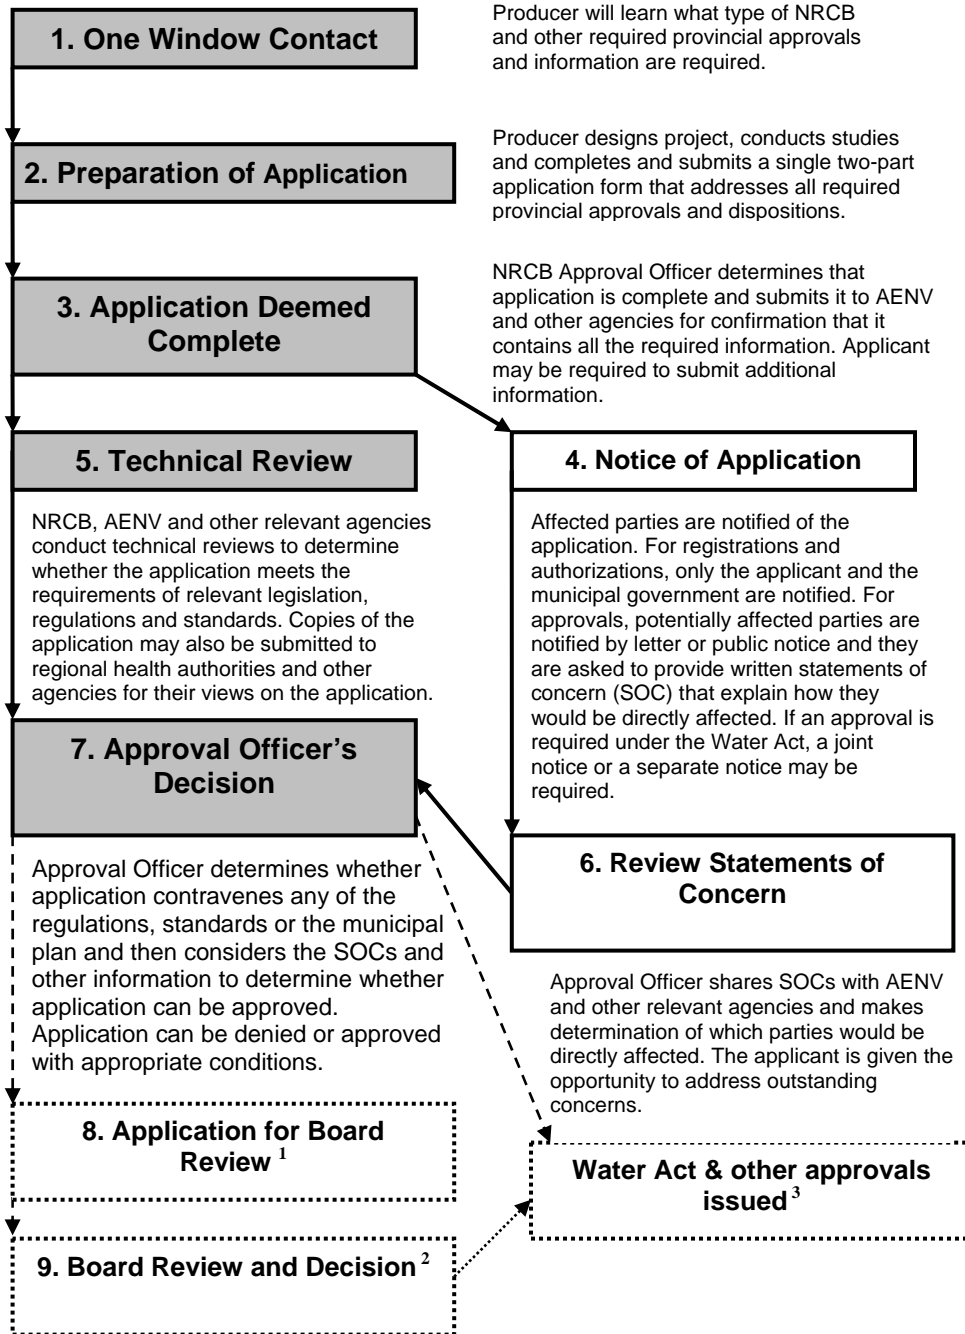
1. One Window Contact

Producer will learn what type of NRCB and other required provincial approvals and information are required.

2. Preparation of Application

Producer designs project, conducts studies and completes and submits a single two-part application form that addresses all required provincial approvals and dispositions.

3. Application Deemed Complete

NRCB Approval Officer determines that application is complete and submits it to AENV and other agencies for confirmation that it contains all the required information. Applicant may be required to submit additional information.

5. Technical Review

NRCB, AENV and other relevant agencies conduct technical reviews to determine whether the application meets the requirements of relevant legislation, regulations and standards. Copies of the application may also be submitted to regional health authorities and other agencies for their views on the application.

4. Notice of Application

Affected parties are notified of the application. For registrations and authorizations, only the applicant and the municipal government are notified. For approvals, potentially affected parties are notified by letter or public notice and they are asked to provide written statements of concern (SOC) that explain how they would be directly affected. If an approval is required under the Water Act, a joint notice or a separate notice may be required.

7. Approval Officer's Decision

Approval Officer determines whether application contravenes any of the regulations, standards or the municipal plan and then considers the SOCs and other information to determine whether application can be approved. Application can be denied or approved with appropriate conditions.

6. Review Statements of Concern

Approval Officer shares SOCs with AENV and other relevant agencies and makes determination of which parties would be directly affected. The applicant is given the opportunity to address outstanding concerns.

8. Application for Board Review $^{1}$

Water Act & other approvals issued $^{3}$

9. Board Review and Decision $^{2}$